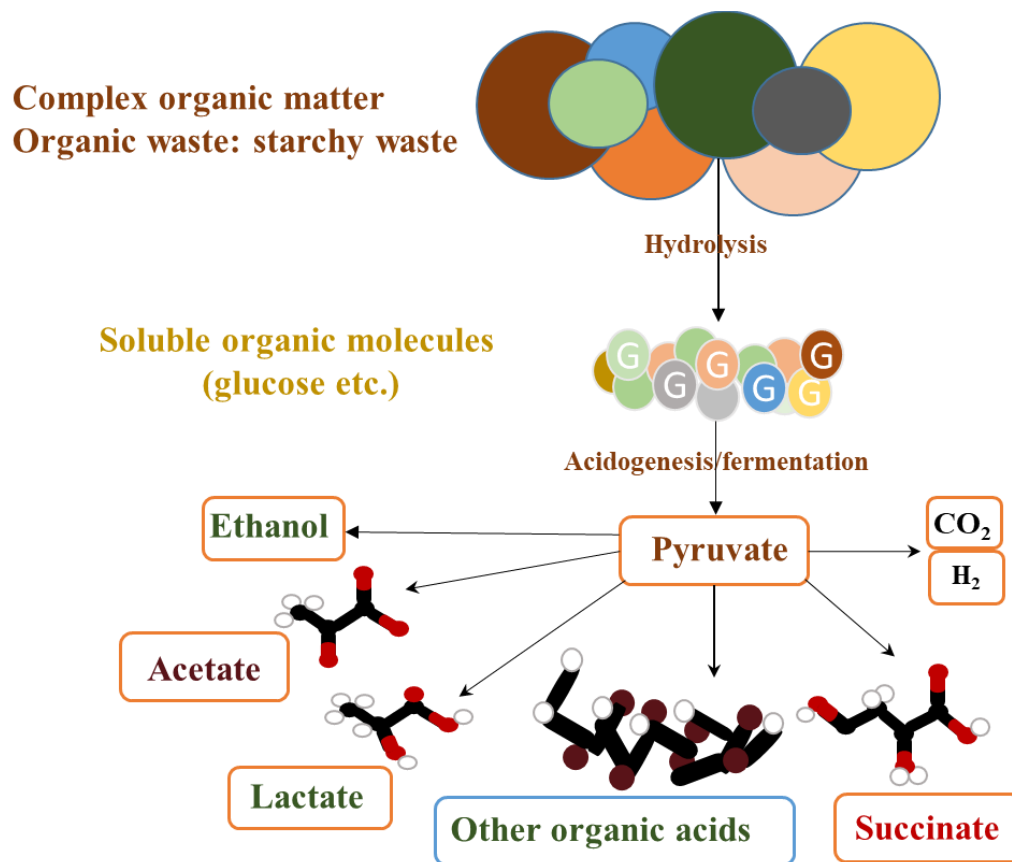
Complex organic matter
Organic waste: starchy waste

Hydrolysis

Soluble organic molecules
(glucose etc.)

G G G G G G

Acidogenesis/fermentation

Ethanol

Pyruvate

$CO_2$

$H_2$

Acetate

Lactate

Other organic acids

Succinate